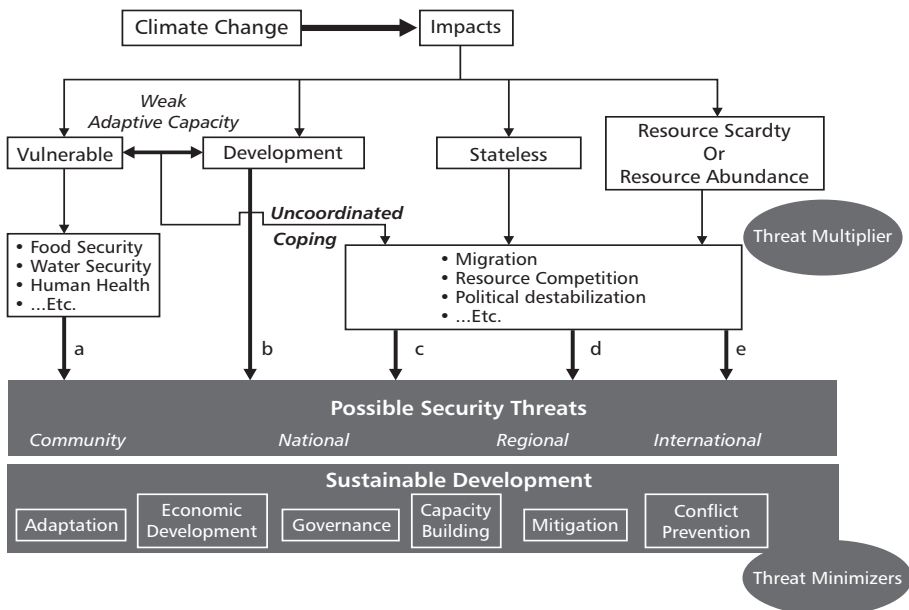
Climate Change

Impacts

Weak Adaptive Capacity

Vulnerable

Development

Stateless

Resource Scardty Or Resource Abundance

Uncoordinated Coping

Threat Multiplier

• Food Security
• Water Security
• Human Health
• ...Etc.

• Migration
• Resource Competition
• Political destabilization
• ...Etc.

a

b

c

d

e

Possible Security Threats

Community

National

Regional

International

Sustainable Development

Adaptation

Economic Development

Governance

Capacity Building

Mitigation

Conflict Prevention

Threat Minimizers